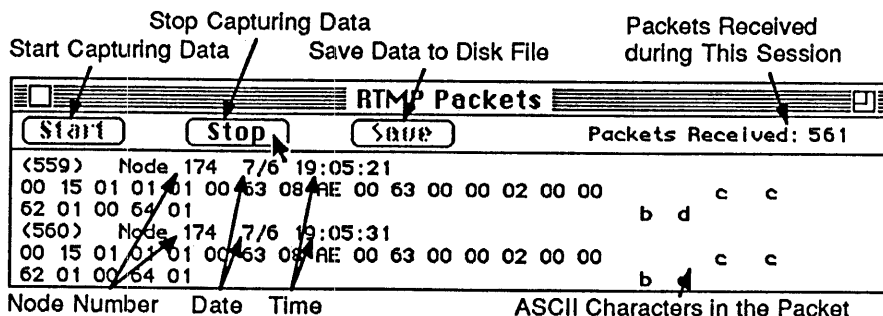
Stop Capturing Data

Start Capturing Data

Save Data to Disk File

Packets Received during This Session

RTMP Packets

Start

Stop

Save

Packets Received: 561

(559) Node 174 7/6 19:05:21
00 15 01 01 01 00 63 08 AE 00 63 00 00 02 00 00 c c
62 01 00 64 01 b d
(560) Node 174 7/6 19:05:31
00 15 01 01 01 00 63 08 AE 00 63 00 00 02 00 00 c c
62 01 00 64 01 b d

Node Number

Date

Time

ASCII Characters in the Packet